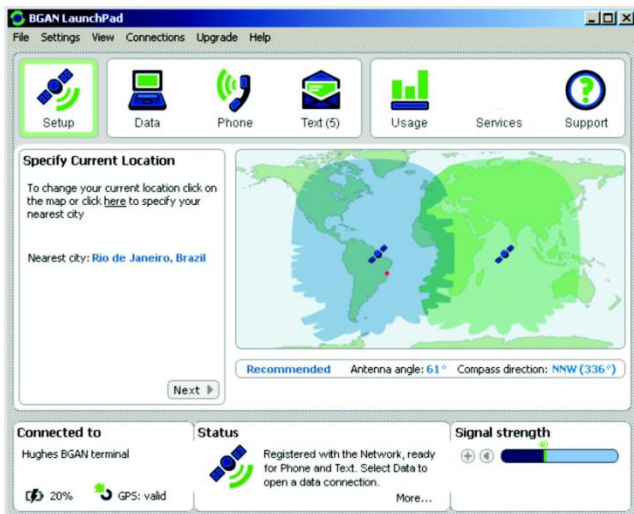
BGAN LaunchPad

File Settings View Connections Upgrade Help

Setup
Data
Phone
Text (5)
Usage
Services
Support

Specify Current Location

To change your current location click on the map or click here to specify your nearest city

Nearest city: Rio de Janeiro, Brazil

Next

Recommended Antenna angle: 61° Compass direction: NNW (336°)

Connected to

Hughes BGAN terminal

20% GPS: valid

Status

Registered with the Network, ready for Phone and Text. Select Data to open a data connection.

More...

Signal strength

40